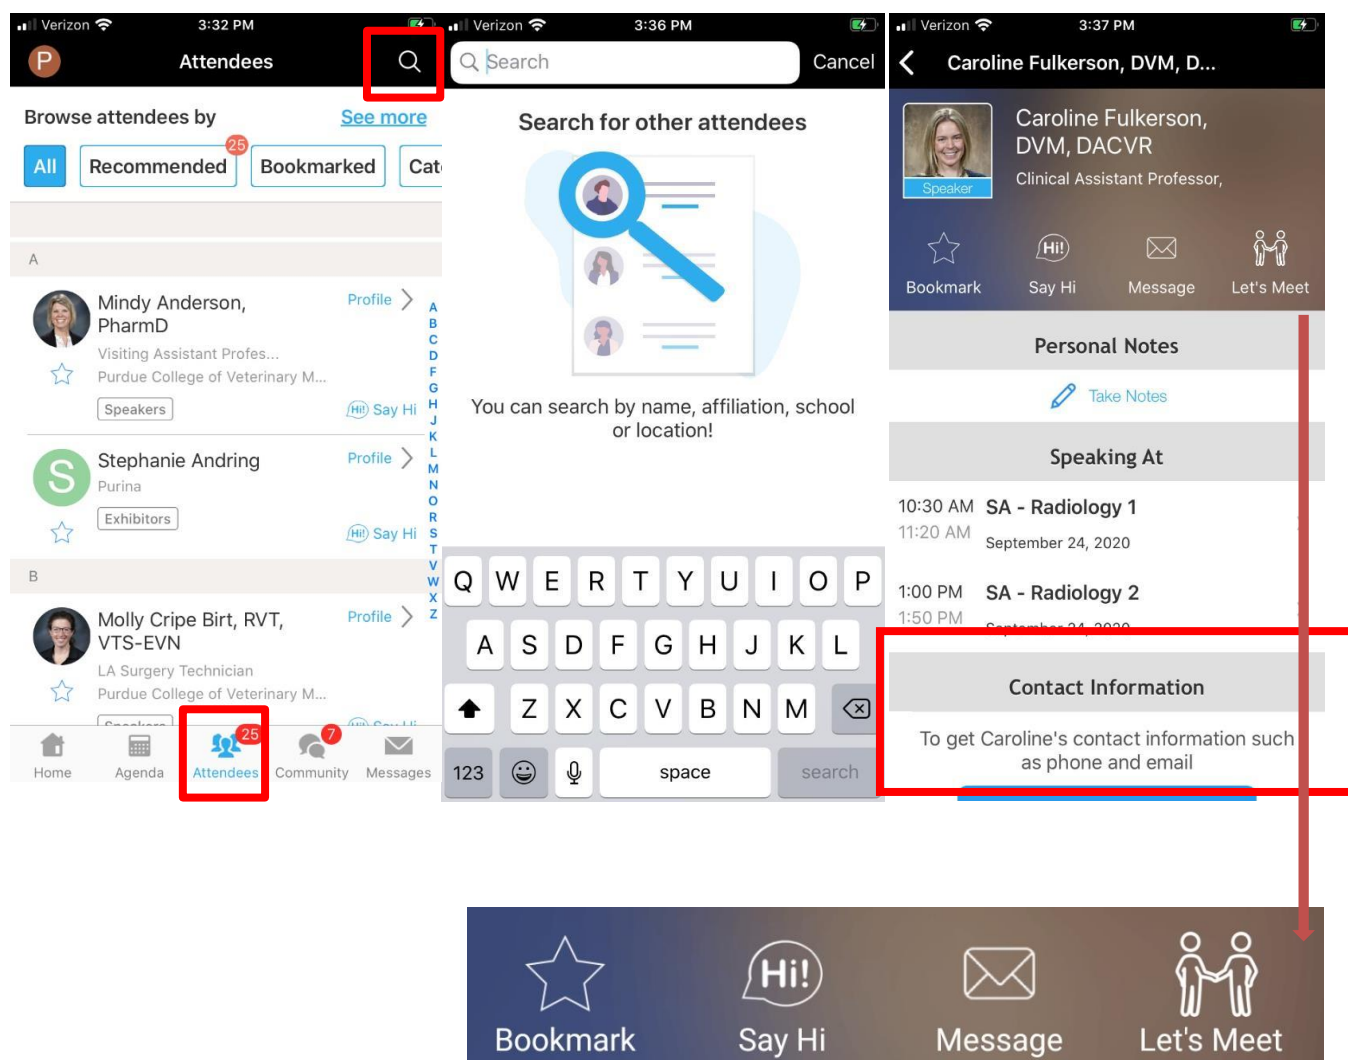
Verizon 3:32 PM

P Attendees

Browse attendees by See more

All Recommended 25 Bookmarked Cat

A

Mindy Anderson, PharmD
Visiting Assistant Profes...
Purdue College of Veterinary M...
Speakers
Profile
Hi! Say Hi

Stephanie Andring
Purina
Exhibitors
Profile
Hi! Say Hi

B

Molly Cripe Birt, RVT, VTS-EVN
LA Surgery Technician
Purdue College of Veterinary M...
Profile

A B C D F G H J K L M N O R S T V W X Z

Home Agenda 25 Attendees 7 Community Messages

Verizon 3:36 PM

Search Cancel

Search for other attendees

You can search by name, affiliation, school or location!

Q W E R T Y U I O P
A S D F G H J K L
Z X C V B N M
123 space search

Verizon 3:37 PM

Caroline Fulkerson, DVM, D...

Caroline Fulkerson, DVM, DACVR
Clinical Assistant Professor,
Speaker

Bookmark Say Hi Message Let's Meet

Personal Notes

Take Notes

Speaking At

10:30 AM 11:20 AM SA - Radiology 1
September 24, 2020

1:00 PM 1:50 PM SA - Radiology 2

Contact Information

To get Caroline's contact information such as phone and email

Hi!

Bookmark Say Hi Message Let's Meet